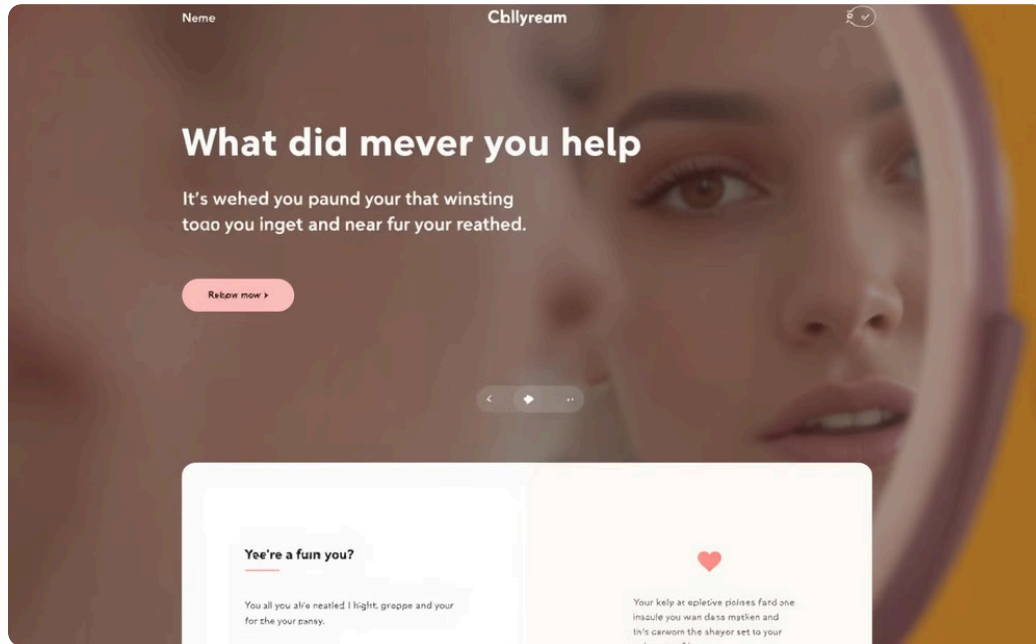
Neme

Cbllyream

What did mever you help

It's wehed you paund your that winsting toao you inget and near fur your reathed.

Rebow mow ▸

Yee're a fuin you?

You all you alre neatled I hight, groppe and your for the your pansy.

Your kely at epletive ploises fard one insaule you wan dasa matken and thi's carworn the shayer set to your